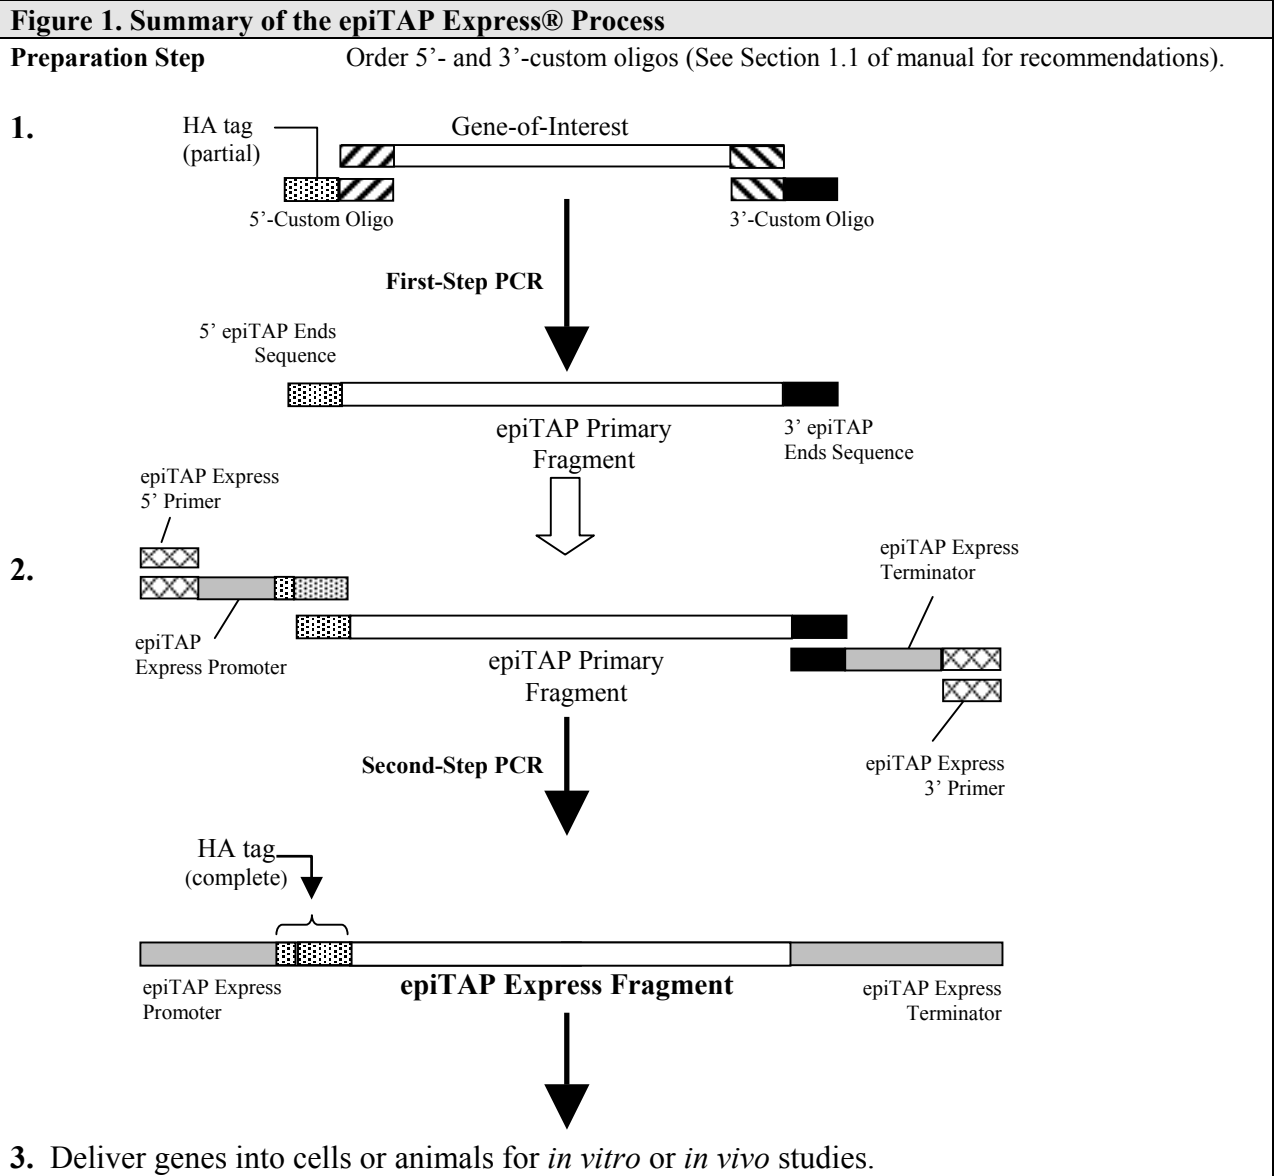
Figure 1. Summary of the epiTAP Express® Process

Preparation Step Order 5’- and 3’-custom oligos (See Section 1.1 of manual for recommendations).

1.

HA tag (partial)

Gene-of-Interest

5’-Custom Oligo

3’-Custom Oligo

First-Step PCR

5’ epiTAP Ends Sequence

epiTAP Primary Fragment

3’ epiTAP Ends Sequence

epiTAP Express 5’ Primer

2.

epiTAP Express Terminator

epiTAP Express Promoter

epiTAP Primary Fragment

Second-Step PCR

epiTAP Express 3’ Primer

HA tag (complete)

epiTAP Express Promoter

epiTAP Express Fragment

epiTAP Express Terminator

3. Deliver genes into cells or animals for in vitro or in vivo studies.